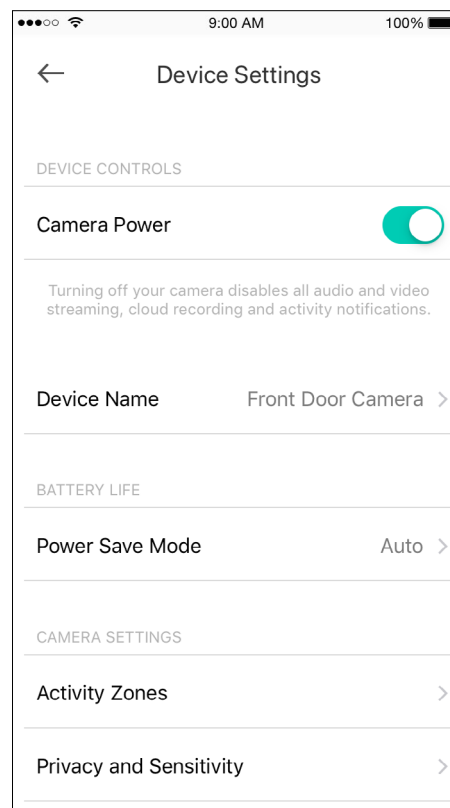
9:00 AM
100%

Device Settings

DEVICE CONTROLS

Camera Power

Turning off your camera disables all audio and video streaming, cloud recording and activity notifications.

Device Name
Front Door Camera

BATTERY LIFE

Power Save Mode
Auto

CAMERA SETTINGS

Activity Zones

Privacy and Sensitivity